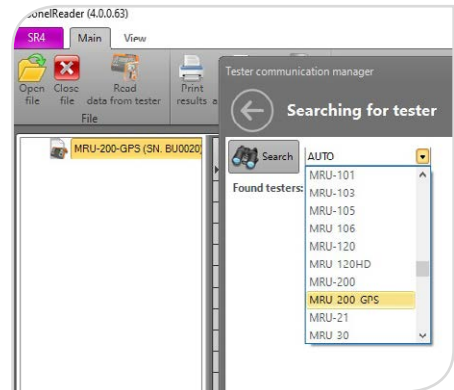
onelReader (4.0.0.63)

SR4
Main
View

Open file
Close file
Read data from tester
Print results a

File

MRU-200-GPS (SN. BU0020)

Tester communication manager

Searching for tester

Search
AUTO

Found testers:

MRU-101
MRU-103
MRU-105
MRU 106
MRU-120
MRU 120HD
MRU-200
MRU 200 GPS
MRU-21
MRU 30